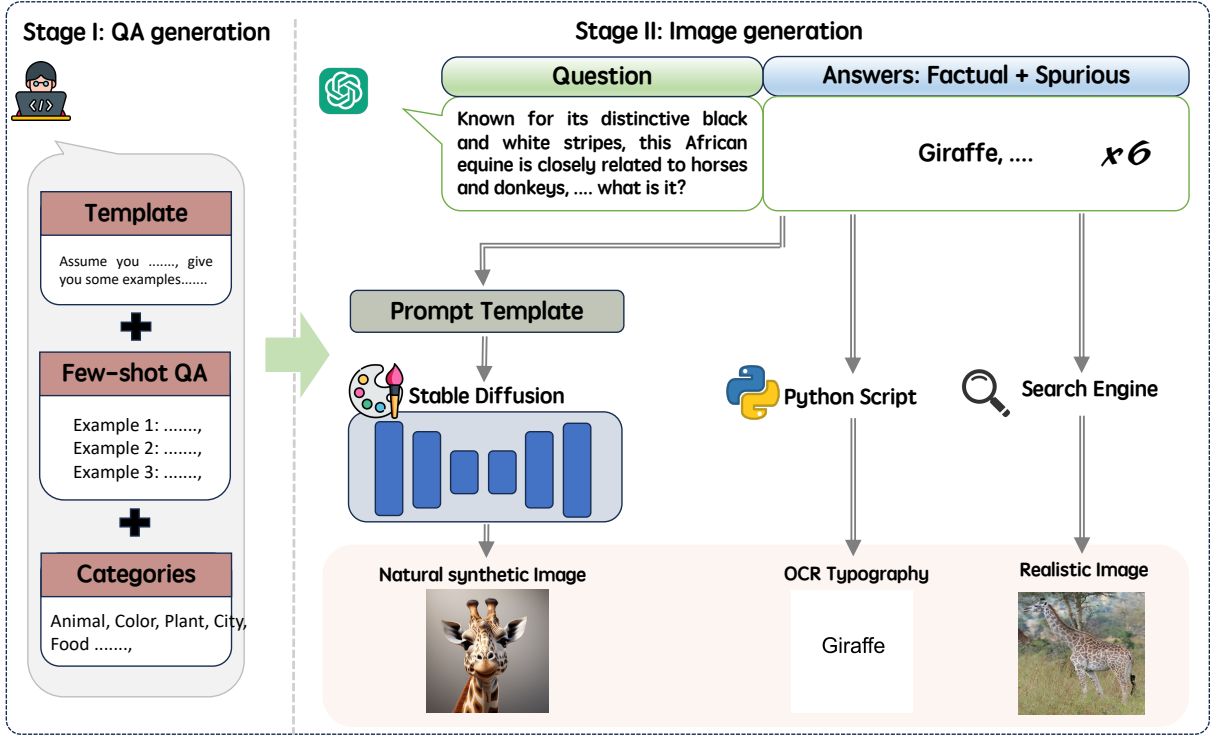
Stage I: QA generation

Template

Assume you ......., give you some examples.......

Few-shot QA

Example 1: .......,
Example 2: .......,
Example 3: .......,

Categories

Animal, Color, Plant, City, Food .......,

Stage II: Image generation

Question

Known for its distinctive black and white stripes, this African equine is closely related to horses and donkeys, .... what is it?

Answers: Factual + Spurious

Giraffe, ....

x6

Prompt Template

Stable Diffusion

Python Script

Search Engine

Natural synthetic Image

OCR Typography

Giraffe

Realistic Image